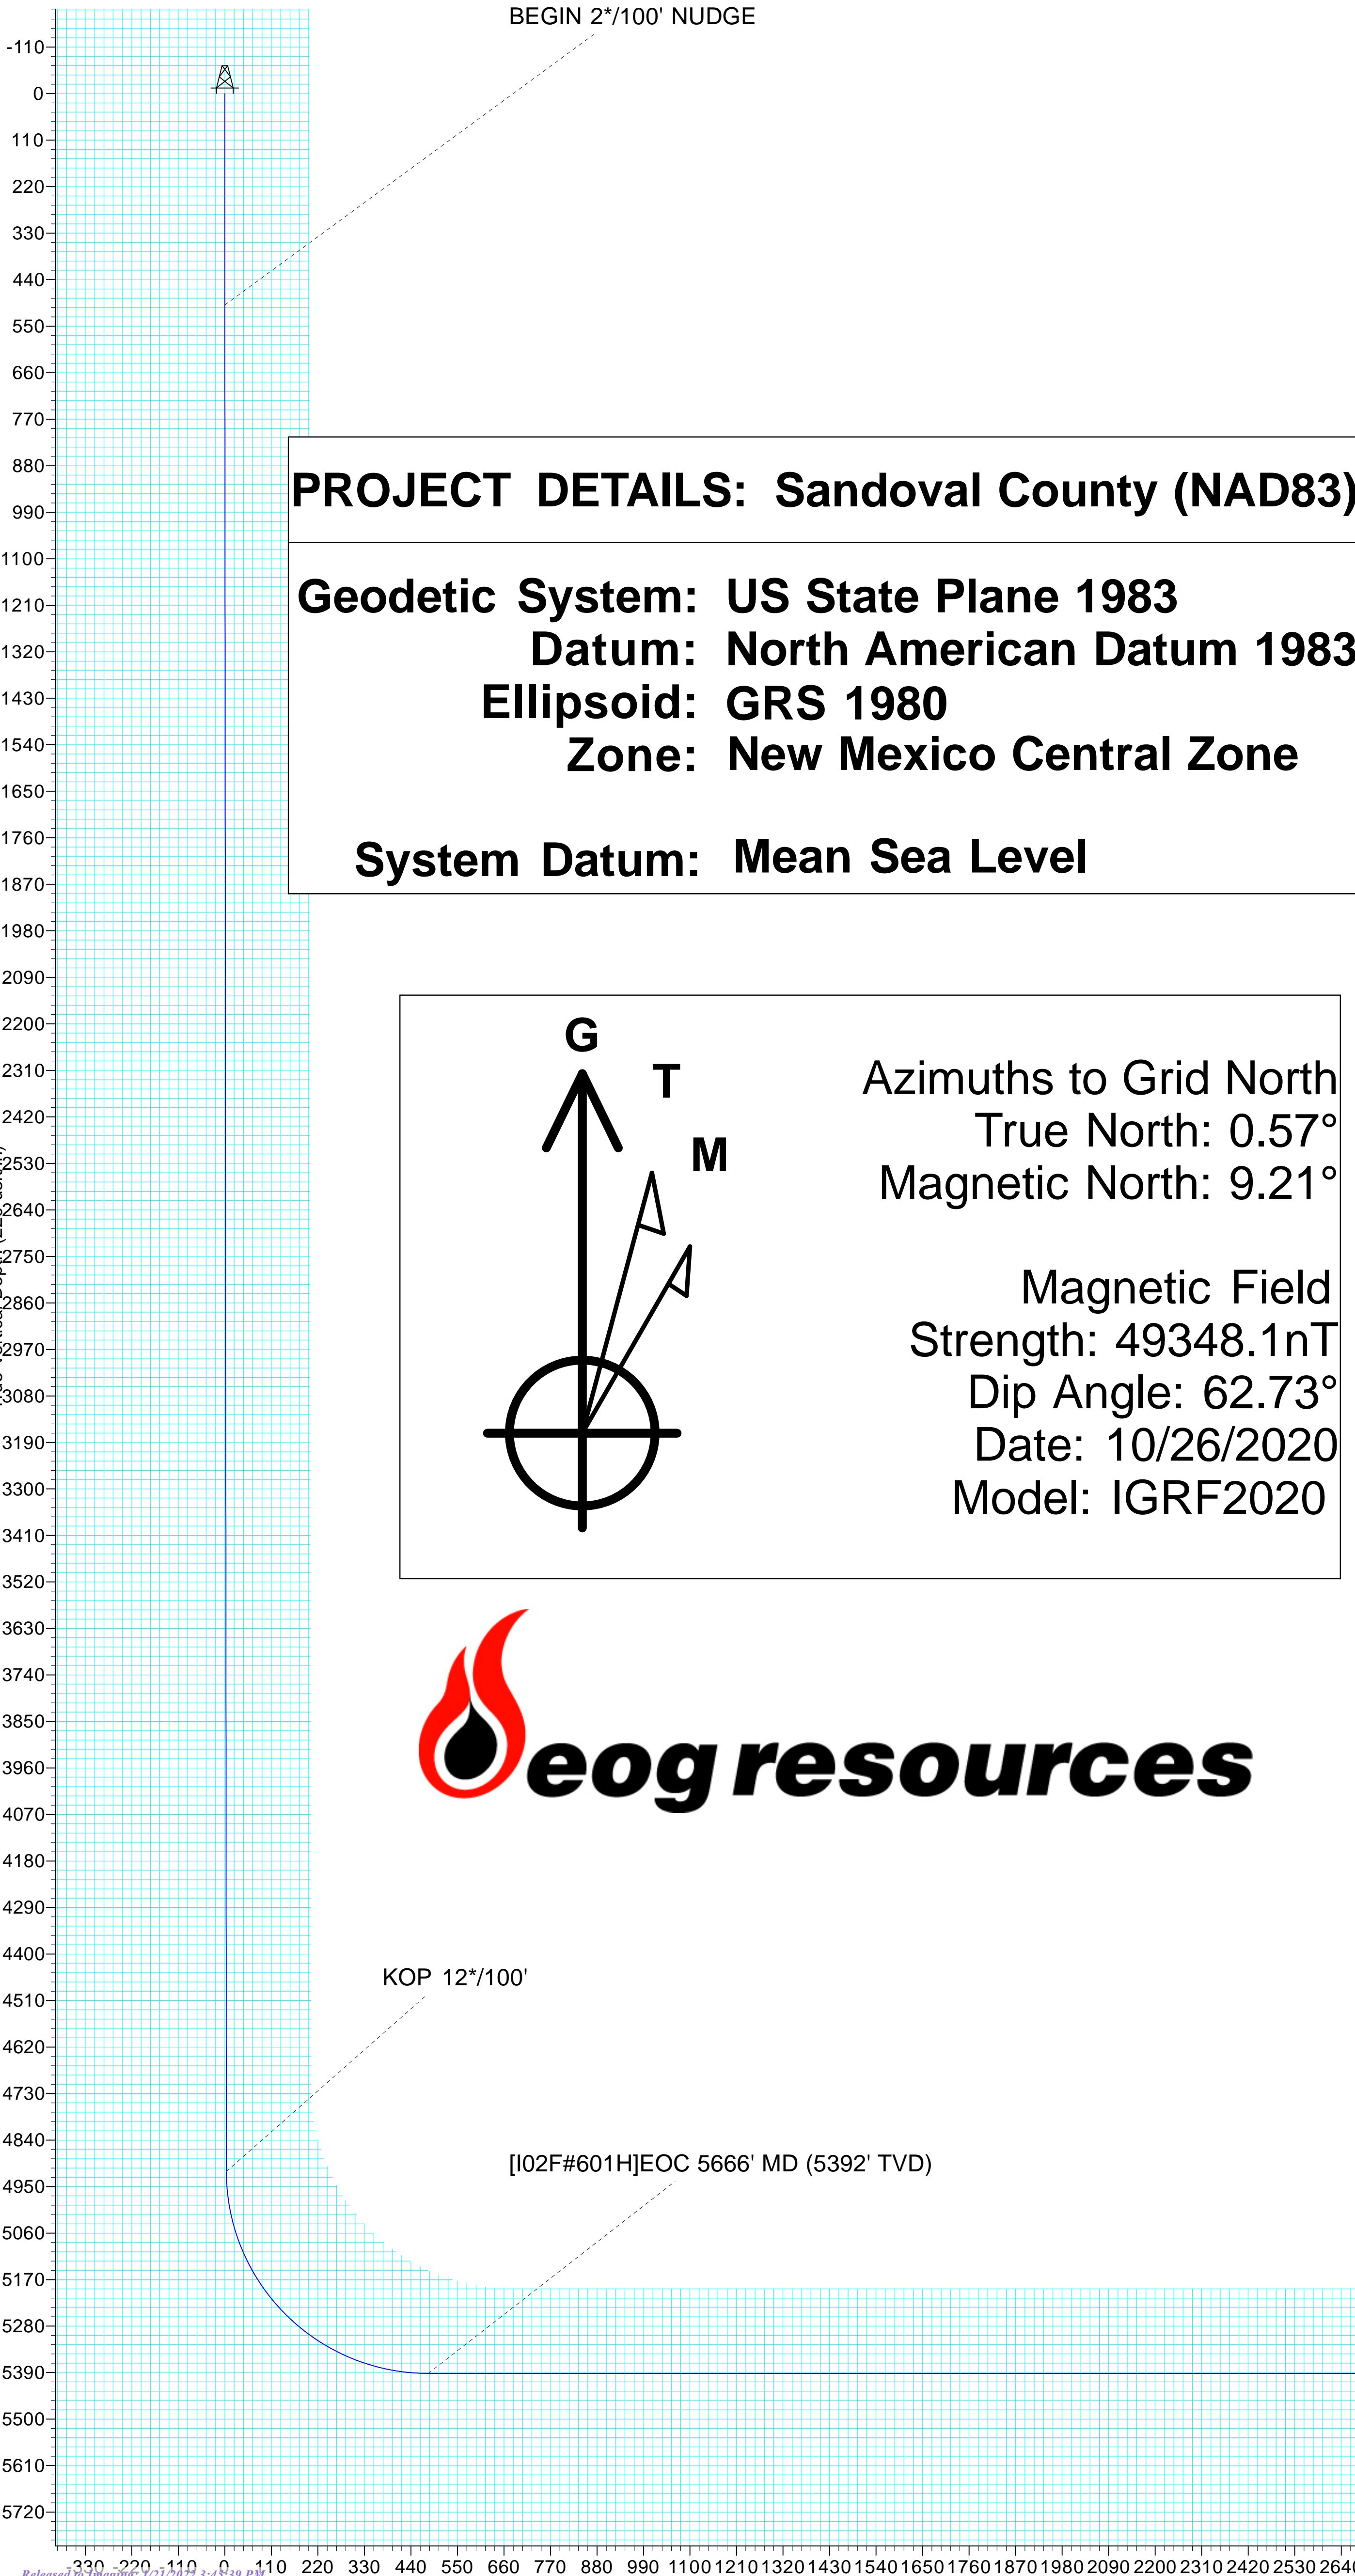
BEGIN 2*/100' NUDGE

-110
0
110
220
330
440
550
660
770
880
990
1100
1210
1320
1430
1540
1650
1760
1870
1980
2090
2200
2310
2420
2530
2640
2750
2860
2970
3080
3190
3300
3410
3520
3630
3740
3850
3960
4070
4180
4290
4400
4510
4620
4730
4840
4950
5060
5170
5280
5390
5500
5610
5720

PROJECT DETAILS: Sandoval County (NAD83)

Geodetic System: US State Plane 1983
Datum: North American Datum 1983
Ellipsoid: GRS 1980
Zone: New Mexico Central Zone

System Datum: Mean Sea Level

G
T
M

Azimuths to Grid North
True North: 0.57°
Magnetic North: 9.21°

Magnetic Field
Strength: 49348.1nT
Dip Angle: 62.73°
Date: 10/26/2020
Model: IGRF2020

eog resources

KOP 12*/100'

[I02F#601H]EOC 5666' MD (5392' TVD)

330 220 110 0 110 220 330 440 550 660 770 880 990 1100 1210 1320 1430 1540 1650 1760 1870 1980 2090 2200 2310 2420 2530 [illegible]

Released to Imaging: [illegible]